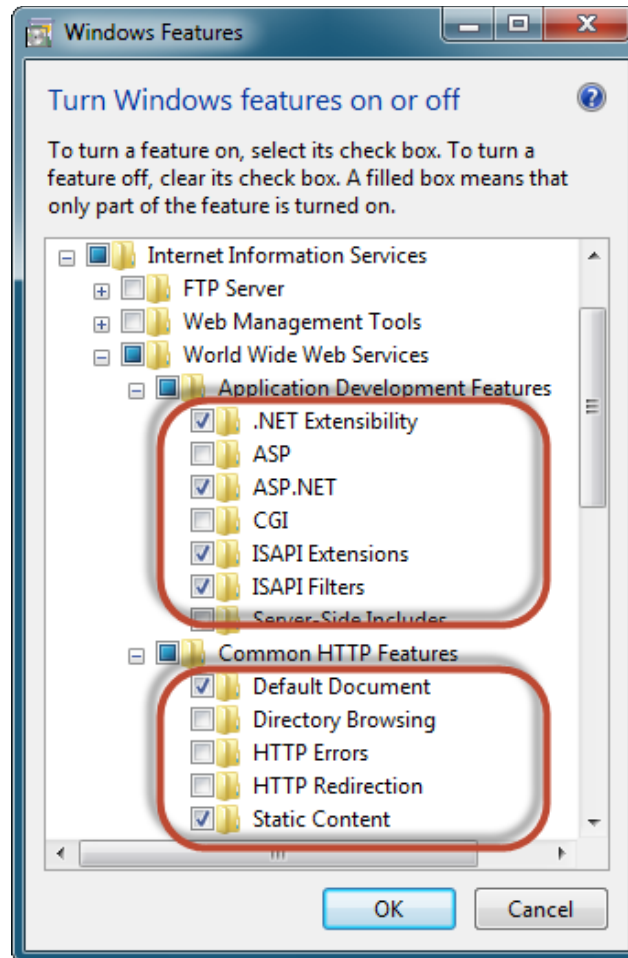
Windows Features

Turn Windows features on or off

To turn a feature on, select its check box. To turn a feature off, clear its check box. A filled box means that only part of the feature is turned on.

Internet Information Services
FTP Server
Web Management Tools
World Wide Web Services
Application Development Features
.NET Extensibility
ASP
ASP.NET
CGI
ISAPI Extensions
ISAPI Filters
Server-Side Includes
Common HTTP Features
Default Document
Directory Browsing
HTTP Errors
HTTP Redirection
Static Content

OK
Cancel